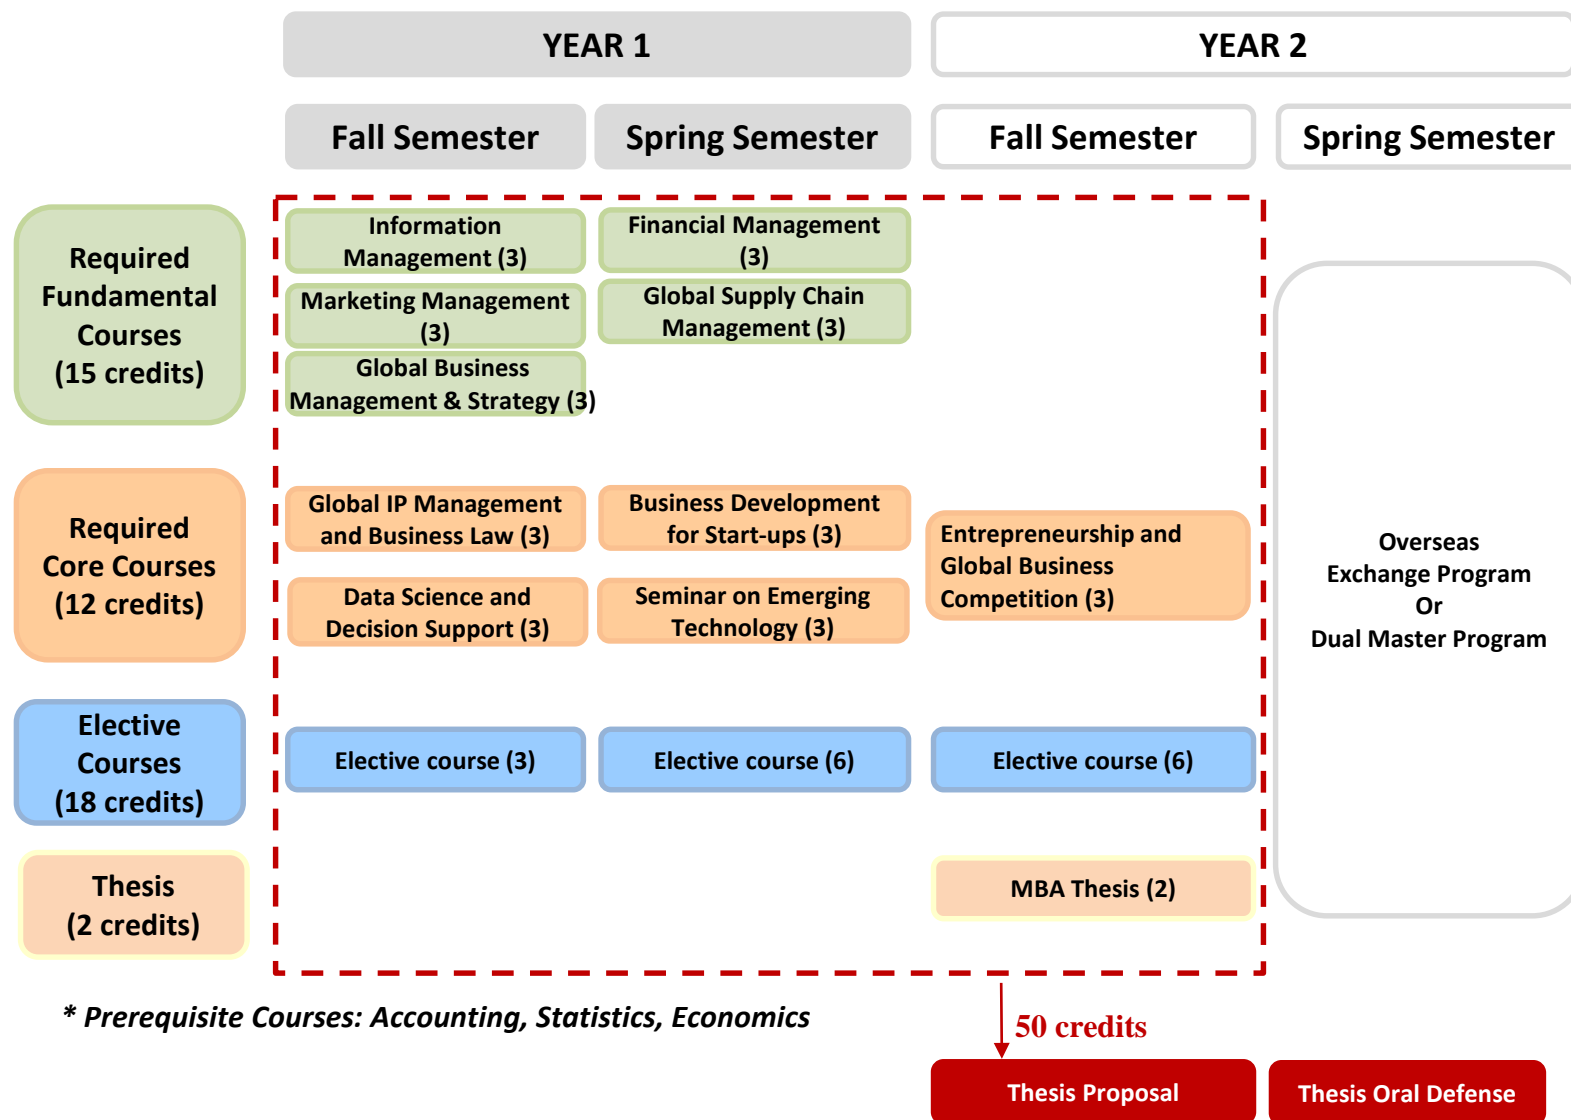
YEAR 1

YEAR 2

Fall Semester

Spring Semester

Fall Semester

Spring Semester

Required Fundamental Courses (15 credits)

Information Management (3)

Financial Management (3)

Marketing Management (3)

Global Supply Chain Management (3)

Global Business Management & Strategy (3)

Required Core Courses (12 credits)

Global IP Management and Business Law (3)

Business Development for Start-ups (3)

Entrepreneurship and Global Business Competition (3)

Data Science and Decision Support (3)

Seminar on Emerging Technology (3)

Overseas Exchange Program Or Dual Master Program

Elective Courses (18 credits)

Elective course (3)

Elective course (6)

Elective course (6)

Thesis (2 credits)

MBA Thesis (2)

* Prerequisite Courses: Accounting, Statistics, Economics

50 credits

Thesis Proposal

Thesis Oral Defense